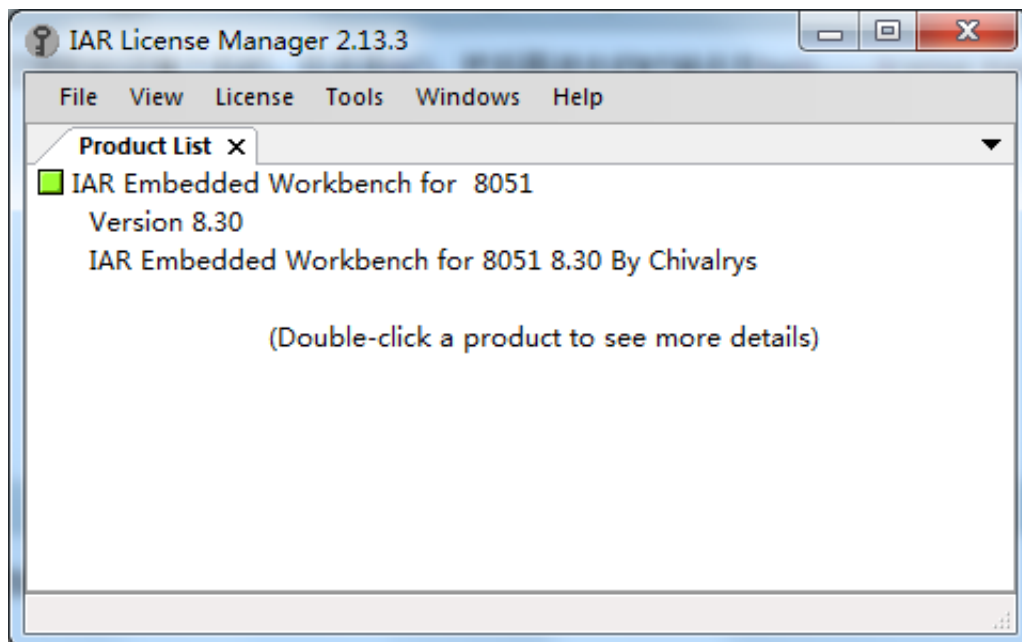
IAR License Manager 2.13.3

File View License Tools Windows Help

Product List ×

IAR Embedded Workbench for 8051
Version 8.30
IAR Embedded Workbench for 8051 8.30 By Chivalrys

(Double-click a product to see more details)